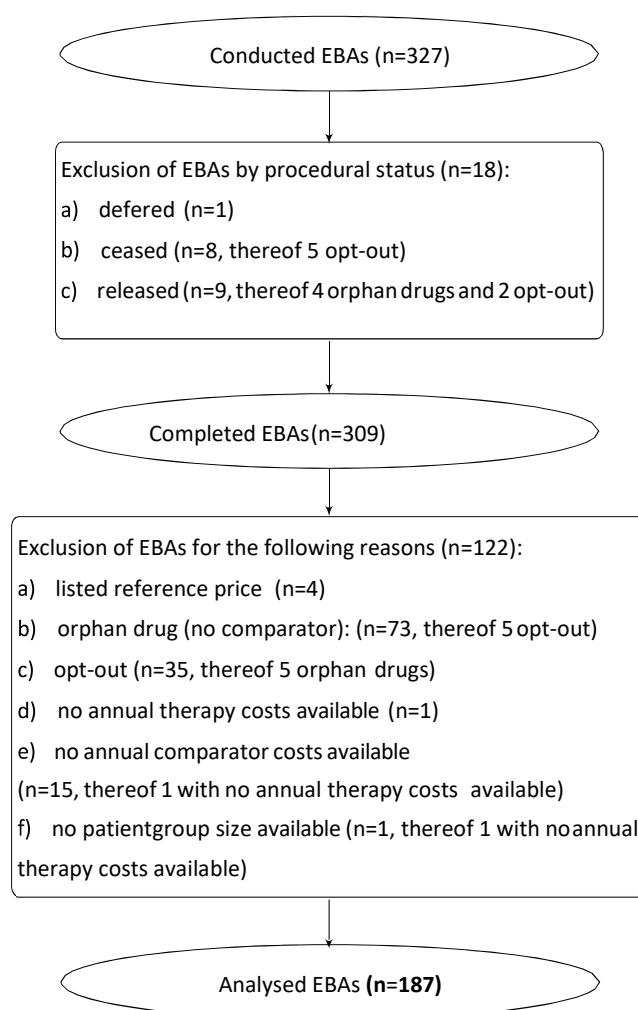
Conducted EBAs (n=327)

Exclusion of EBAs by procedural status (n=18):
a) defered (n=1)
b) ceased (n=8, thereof 5 opt-out)
c) released (n=9, thereof 4 orphan drugs and 2 opt-out)

Completed EBAs (n=309)

Exclusion of EBAs for the following reasons (n=122):
a) listed reference price (n=4)
b) orphan drug (no comparator): (n=73, thereof 5 opt-out)
c) opt-out (n=35, thereof 5 orphan drugs)
d) no annual therapy costs available (n=1)
e) no annual comparator costs available
(n=15, thereof 1 with no annual therapy costs available)
f) no patientgroup size available (n=1, thereof 1 with no annual therapy costs available)

Analysed EBAs (n=187)